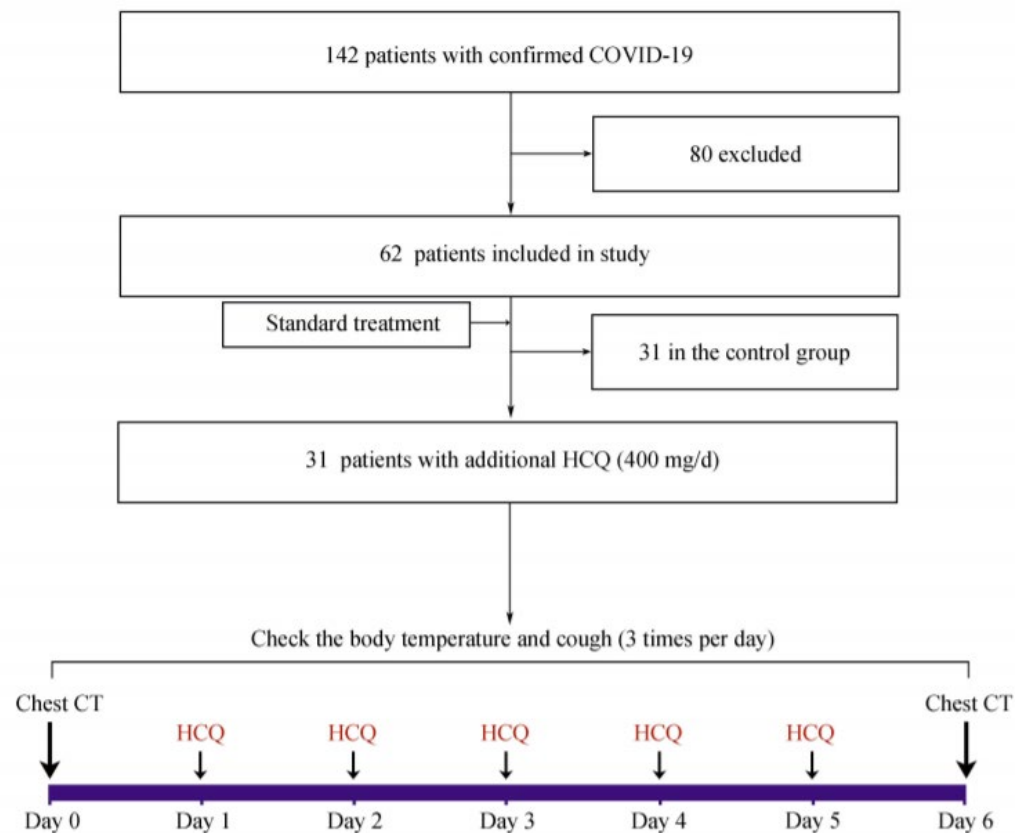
142 patients with confirmed COVID-19

80 excluded

62 patients included in study

Standard treatment

31 in the control group

31 patients with additional HCQ (400 mg/d)

Check the body temperature and cough (3 times per day)

Chest CT

HCQ

HCQ

HCQ

HCQ

HCQ

Chest CT

Day 0

Day 1

Day 2

Day 3

Day 4

Day 5

Day 6